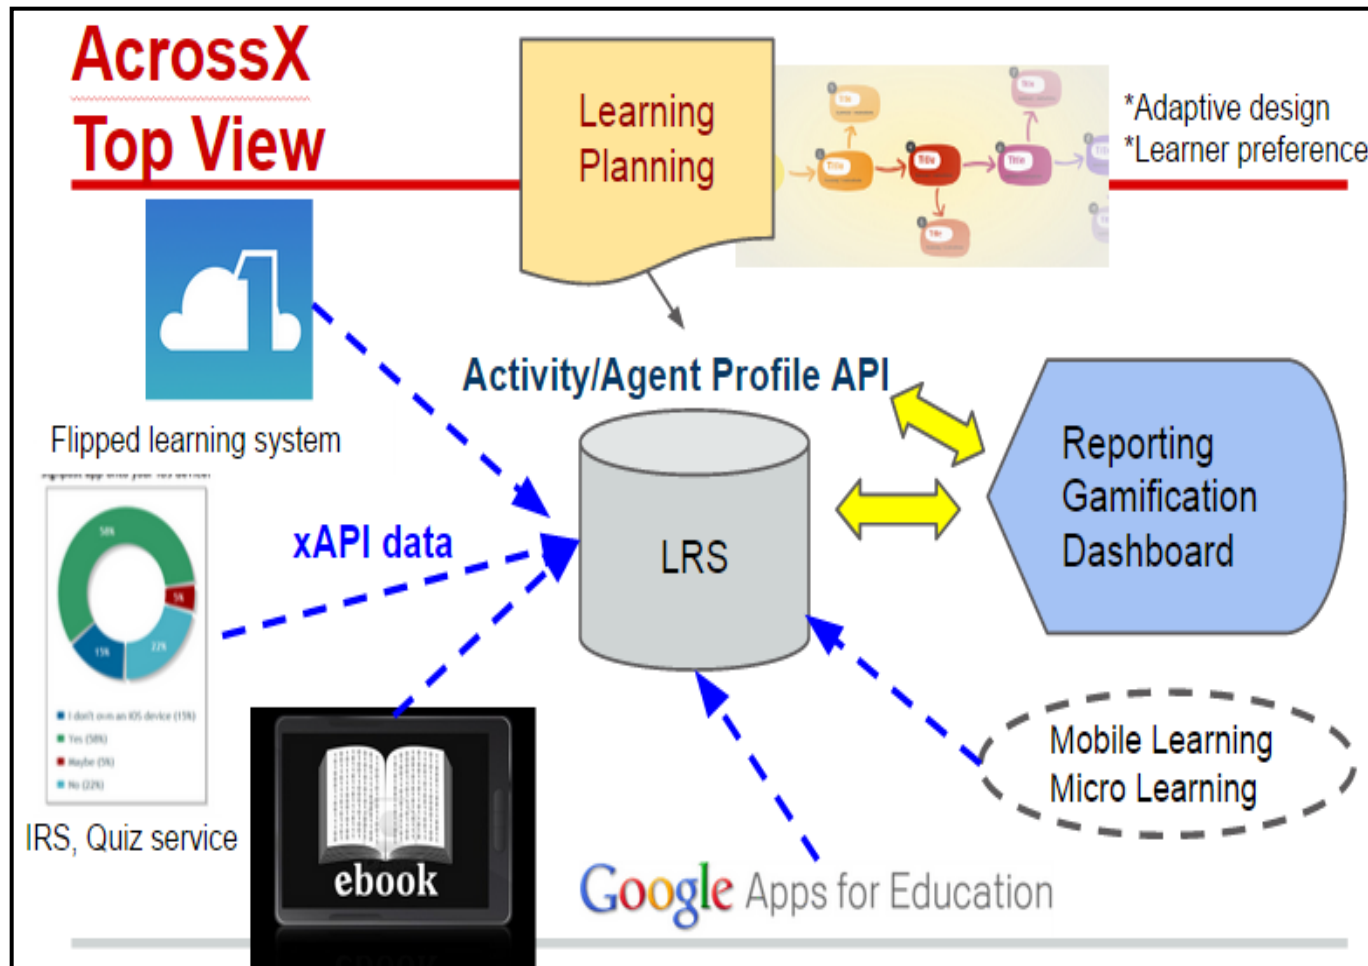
AcrossX
Top View

Learning Planning

*Adaptive design
*Learner preference

Flipped learning system

Activity/Agent Profile API

LRS

Reporting
Gamification
Dashboard

xAPI data

IRS, Quiz service

ebook

Mobile Learning
Micro Learning

Google Apps for Education